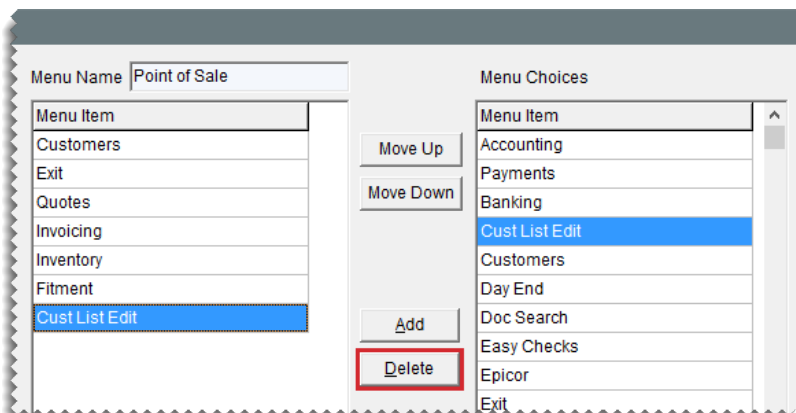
Menu Name Point of Sale

| Menu Item |
|---|
| Customers |
| Exit |
| Quotes |
| Invoicing |
| Inventory |
| Fitment |
| Cust List Edit |

Move Up

Move Down

Add

Delete

Menu Choices

| Menu Item |
|---|
| Accounting |
| Payments |
| Banking |
| Cust List Edit |
| Customers |
| Day End |
| Doc Search |
| Easy Checks |
| Epicor |
| Exit |